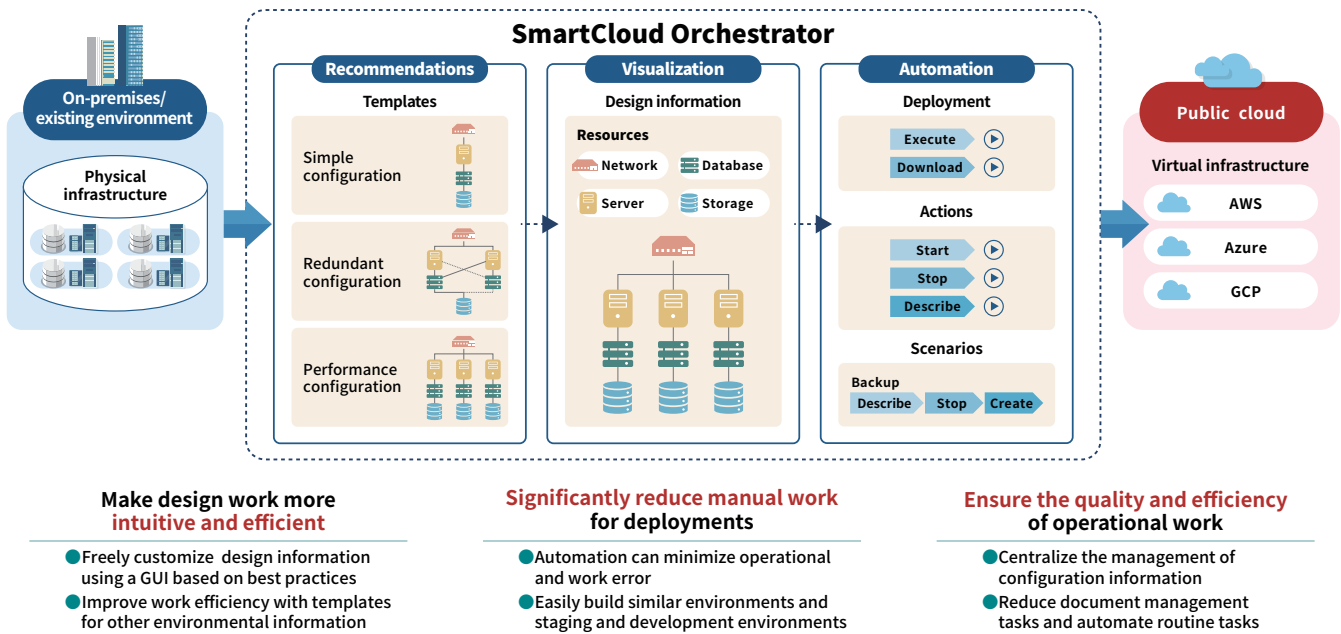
On-premises/
existing environment

Physical
infrastructure

SmartCloud Orchestrator

Recommendations

Templates

Simple
configuration

Redundant
configuration

Performance
configuration

Visualization

Design information

Resources

Network

Database

Server

Storage

Automation

Deployment

Execute

Download

Actions

Start

Stop

Describe

Scenarios

Backup

Describe

Stop

Create

Public cloud

Virtual infrastructure

AWS

Azure

GCP

Make design work more
intuitive and efficient

Freely customize design information using a GUI based on best practices

Improve work efficiency with templates for other environmental information

Significantly reduce manual work
for deployments

Automation can minimize operational and work error

Easily build similar environments and staging and development environments

Ensure the quality and efficiency
of operational work

Centralize the management of configuration information

Reduce document management tasks and automate routine tasks